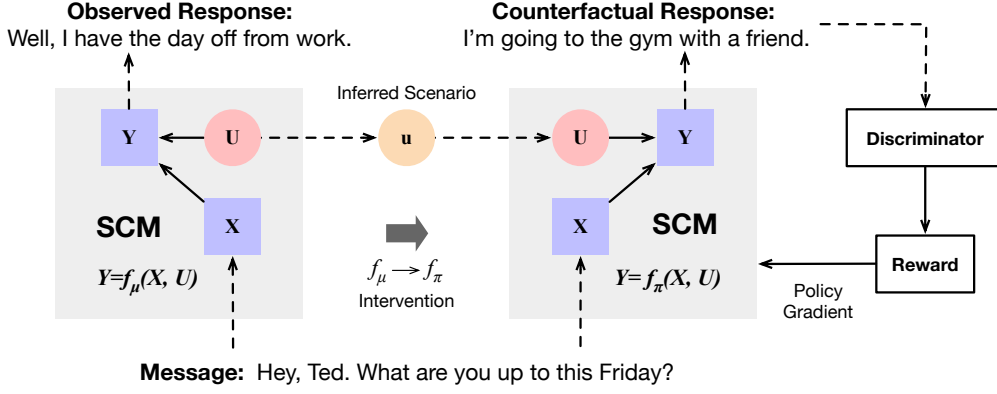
**Observed Response:**
Well, I have the day off from work.

**Counterfactual Response:**
I'm going to the gym with a friend.

Inferred Scenario

Y

U

u

U

Y

Discriminator

SCM

X

X

SCM

$Y=f_{\mu}(X, U)$

$f_{\mu} \longrightarrow f_{\pi}$

Intervention

$Y=f_{\pi}(X, U)$

Reward

Policy Gradient

**Message:** Hey, Ted. What are you up to this Friday?